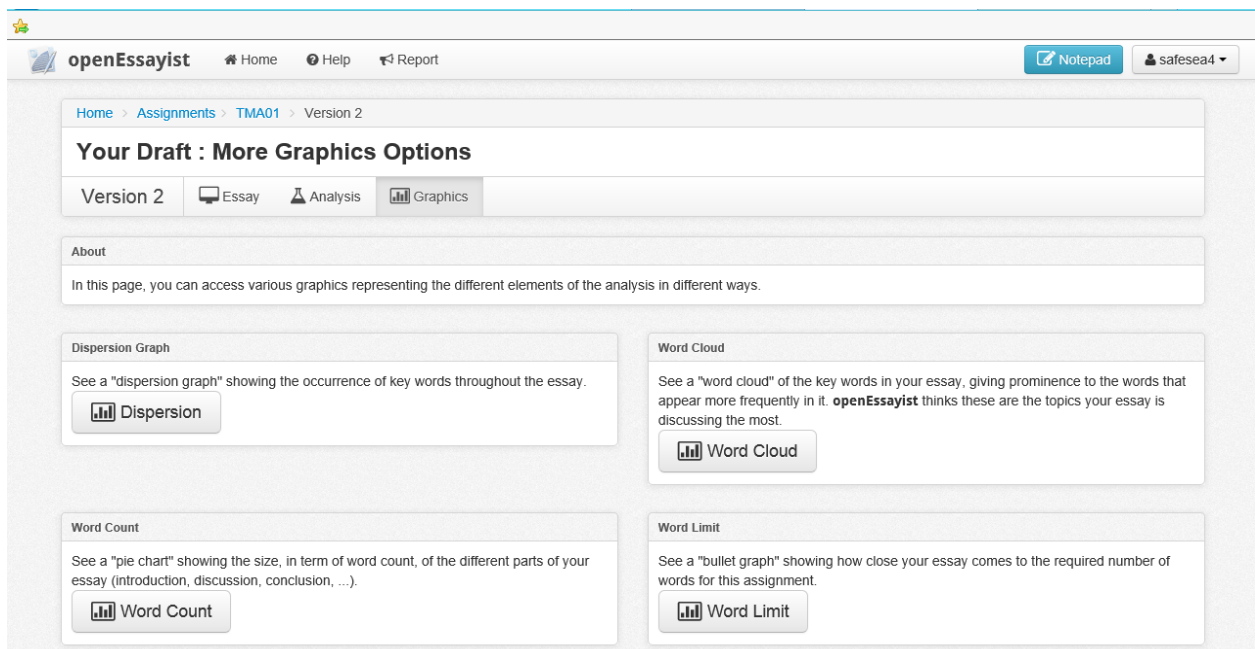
openEssayist Home Help Report

Notepad safesea4

Home > Assignments > TMA01 > Version 2

Your Draft : More Graphics Options

Version 2 Essay Analysis Graphics

About

In this page, you can access various graphics representing the different elements of the analysis in different ways.

Dispersion Graph

See a "dispersion graph" showing the occurrence of key words throughout the essay.

Dispersion

Word Cloud

See a "word cloud" of the key words in your essay, giving prominence to the words that appear more frequently in it. **openEssayist** thinks these are the topics your essay is discussing the most.

Word Cloud

Word Count

See a "pie chart" showing the size, in term of word count, of the different parts of your essay (introduction, discussion, conclusion, ...).

Word Count

Word Limit

See a "bullet graph" showing how close your essay comes to the required number of words for this assignment.

Word Limit